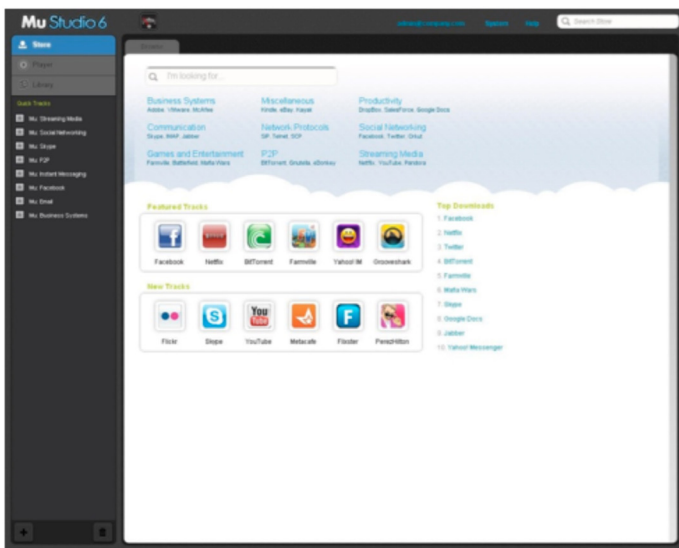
Mu Studio 6

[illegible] Support Help Search Store

Store
Player
Library

Quick Tracks
Mu Streaming Media
Mu Social Networking
Mu Skype
Mu P2P
Mu Instant Messaging
Mu Facebook
Mu Email
Mu Business Systems

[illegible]

I'm looking for...

Business Systems
Adobe, VMware, McAfee

Miscellaneous
Kindle, eBay, Kayak

Productivity
DropBox, SalesForce, Google Docs

Communication
Skype, IMAP, Jabber

Network Protocols
SIP, Telnet, SCP

Social Networking
Facebook, Twitter, Orkut

Games and Entertainment
Farmville, Battlefield, Mafia Wars

P2P
BitTorrent, Gnutella, eDonkey

Streaming Media
Netflix, YouTube, Pandora

Featured Tracks
Facebook
Netflix
BitTorrent
Farmville
Yahoo! IM
Grooveshark

New Tracks
Flickr
Skype
YouTube
Metacafe
Flixster
PerezHilton

Top Downloads
1. Facebook
2. Netflix
3. Twitter
4. BitTorrent
5. Farmville
6. Mafia Wars
7. Skype
8. Google Docs
9. Jabber
10. Yahoo! Messenger